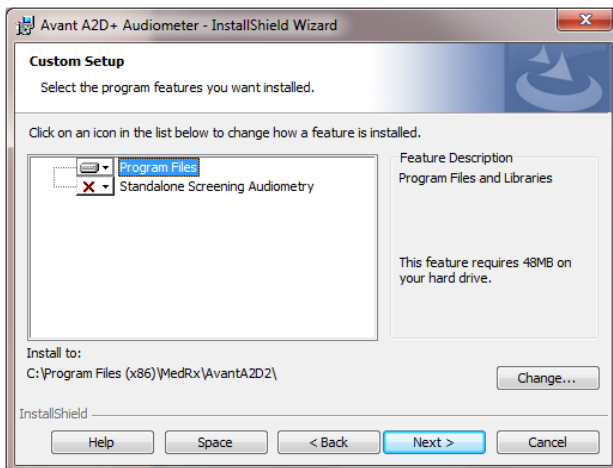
Avant A2D+ Audiometer - InstallShield Wizard

Custom Setup

Select the program features you want installed.

Click on an icon in the list below to change how a feature is installed.

Program Files
Standalone Screening Audiometry

Feature Description
Program Files and Libraries

This feature requires 48MB on your hard drive.

Install to:
C:\Program Files (x86)\MedRx\AvantA2D2\

Change...

InstallShield

Help | Space | < Back | Next > | Cancel